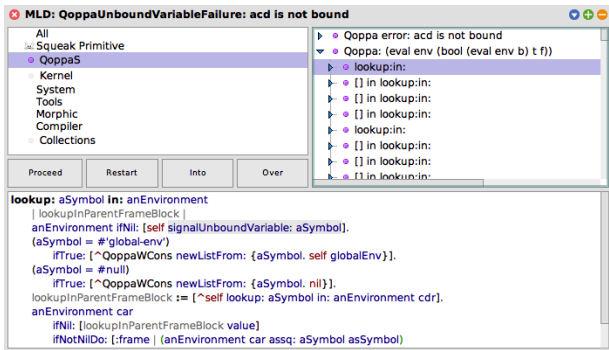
MLD: QoppaUnboundVariableFailure: acd is not bound

All
Squeak Primitive
QoppaS
Kernel
System
Tools
Morphic
Compiler
Collections

Qoppa error: acd is not bound
Qoppa: (eval env (bool (eval env b) t f))
lookup:in:
[] in lookup:in:
[] in lookup:in:
[] in lookup:in:
lookup:in:
[] in lookup:in:
[] in lookup:in:
[] in lookup:in:

Proceed
Restart
Into
Over

lookup: aSymbol in: anEnvironment
| lookupInParentFrameBlock |
anEnvironment ifNil: [self signalUnboundVariable: aSymbol].
(aSymbol = #'global-env')
ifTrue: [^QoppaWCons newListFrom: {aSymbol. self globalEnv}].
(aSymbol = #null)
ifTrue: [^QoppaWCons newListFrom: {aSymbol. nil}].
lookupInParentFrameBlock := [^self lookup: aSymbol in: anEnvironment cdr].
anEnvironment car
ifNil: [lookupInParentFrameBlock value]
ifNotNilDo: [:frame | (anEnvironment car assq: aSymbol asSymbol)